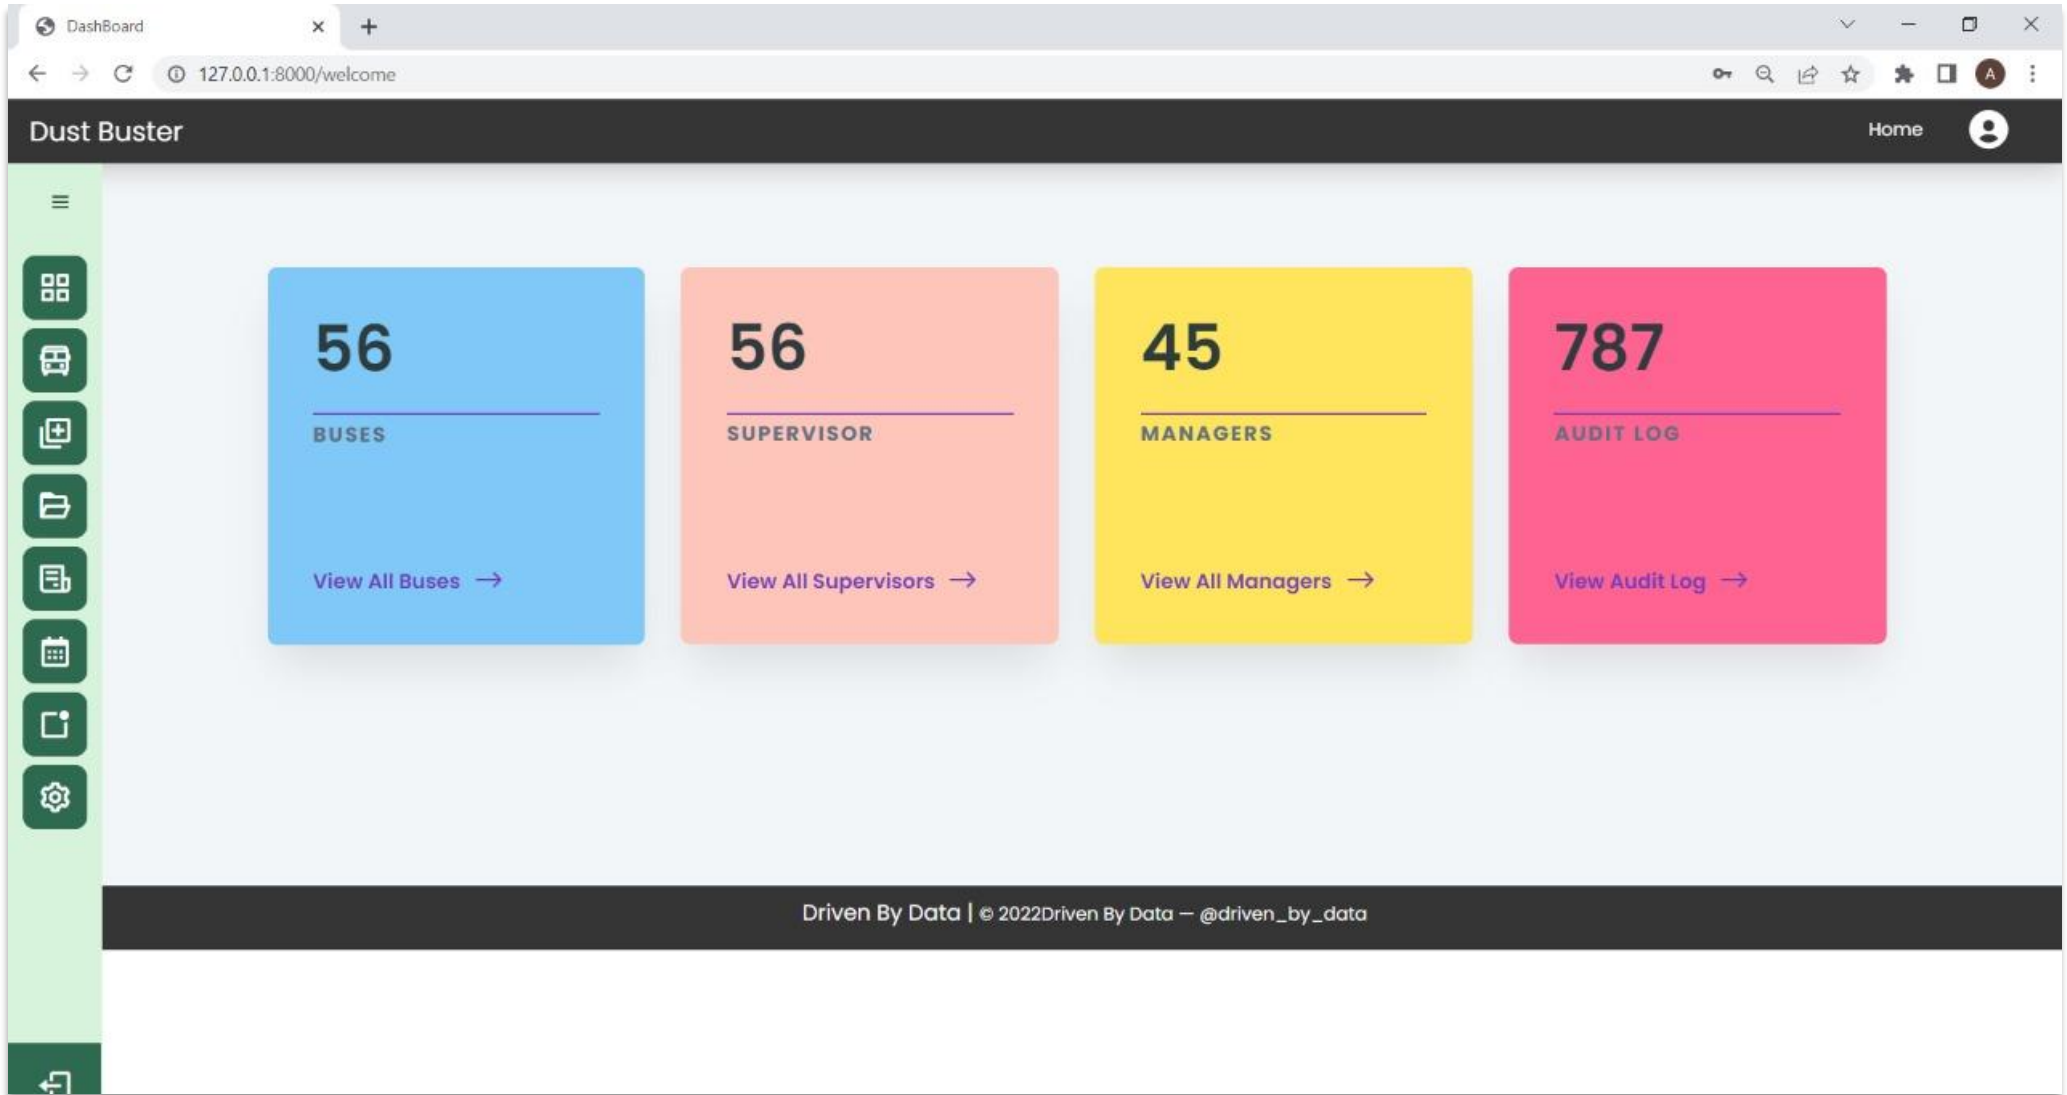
DashBoard

127.0.0.1:8000/welcome

Dust Buster

Home

56
BUSES
View All Buses →

56
SUPERVISOR
View All Supervisors →

45
MANAGERS
View All Managers →

787
AUDIT LOG
View Audit Log →

Driven By Data | © 2022Driven By Data — @driven_by_data